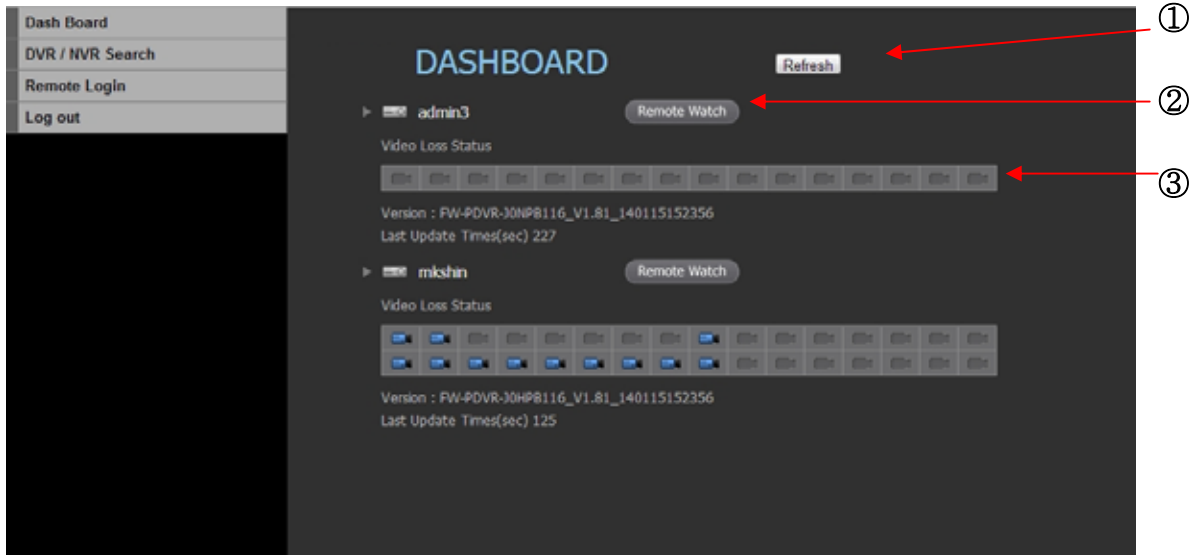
Dash Board
DVR / NVR Search
Remote Login
Log out

DASHBOARD

Refresh

①

admin3

Remote Watch

②

Video Loss Status

③

Version : FW-PDVR-30NPB116_V1.81_140115152356
Last Update Times(sec) 227

mkshin

Remote Watch

Video Loss Status

Version : FW-PDVR-30HPB116_V1.81_140115152356
Last Update Times(sec) 125